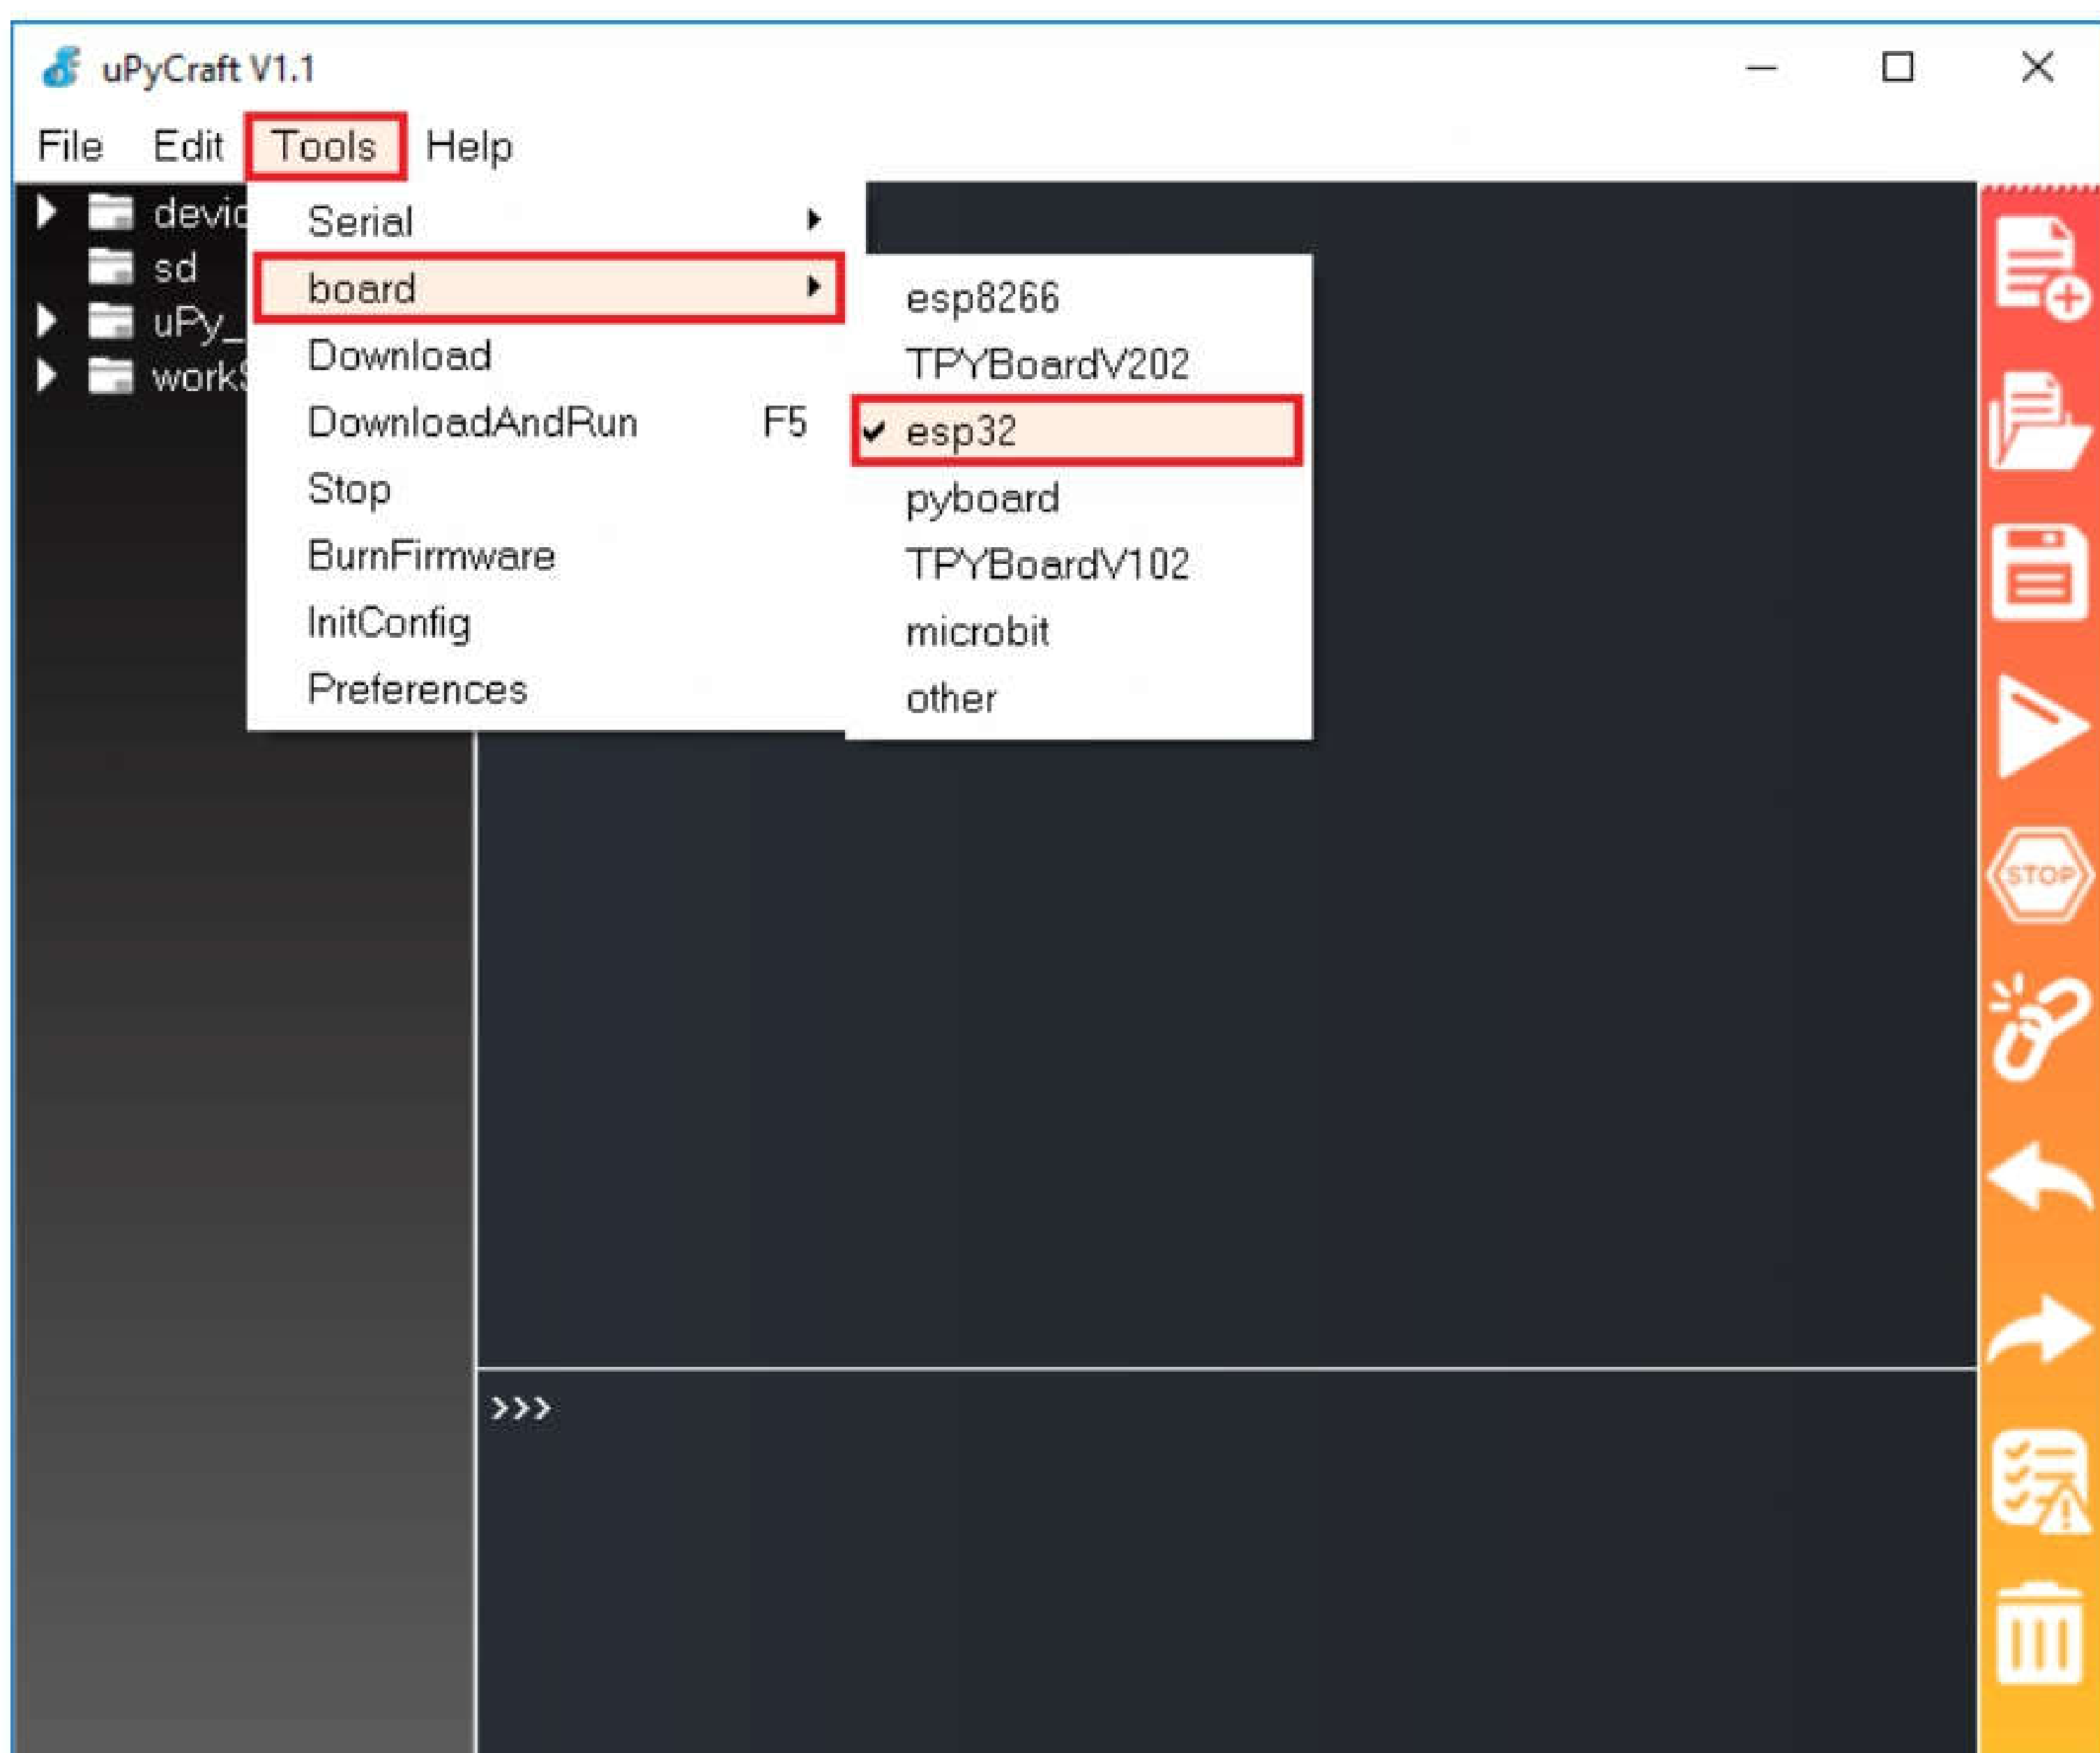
uPyCraft V1.1

File Edit Tools Help

devic
sd
uPy_
work

Serial
board
Download
DownloadAndRun F5
Stop
BurnFirmware
InitConfig
Preferences

esp8266
TPYBoardV202
✔ esp32
pyboard
TPYBoardV102
microbit
other

STOP

>>>